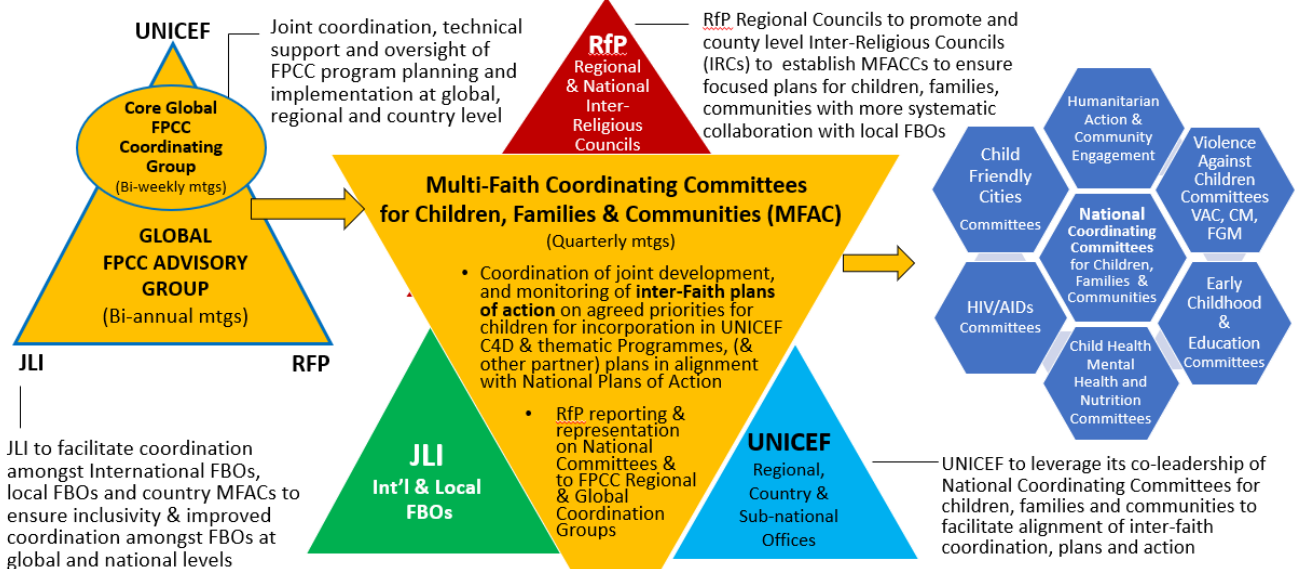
UNICEF

Joint coordination, technical support and oversight of FPCC program planning and implementation at global, regional and country level

Core Global FPCC Coordinating Group
(Bi-weekly mtgs)

GLOBAL FPCC ADVISORY GROUP
(Bi-annual mtgs)

JLI

RFP

JLI to facilitate coordination amongst International FBOs, local FBOs and country MFACs to ensure inclusivity & improved coordination amongst FBOs at global and national levels

RfP
Regional & National Inter-Religious Councils

RfP Regional Councils to promote county level Inter-Religious Councils (IRCs) to establish MFACCs to ensure focused plans for children, families, communities with more systematic collaboration with local FBOs

Multi-Faith Coordinating Committees for Children, Families & Communities (MFAC)
(Quarterly mtgs)

• Coordination of joint development, and monitoring of inter-Faith plans of action on agreed priorities for children for incorporation in UNICEF C4D & thematic Programmes, (& other partner) plans in alignment with National Plans of Action

• RfP reporting & representation on National Committees & to FPCC Regional & Global Coordination Groups

JLI
Int'l & Local FBOs

UNICEF
Regional, Country & Sub-national Offices

UNICEF to leverage its co-leadership of National Coordinating Committees for children, families and communities to facilitate alignment of inter-faith coordination, plans and action

Humanitarian Action & Community Engagement

Child Friendly Cities Committees

Violence Against Children Committees VAC, CM, FGM

National Coordinating Committees for Children, Families & Communities

HIV/AIDs Committees

Early Childhood & Education Committees

Child Health Mental Health and Nutrition Committees